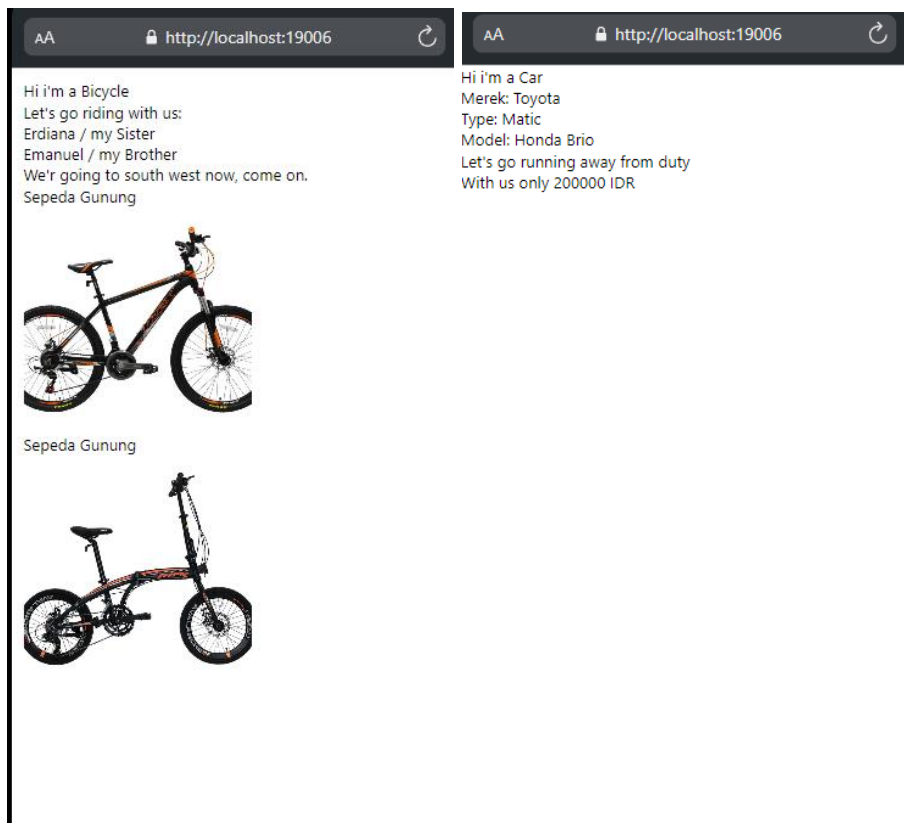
AA http://localhost:19006

Hi i'm a Bicycle
Let's go riding with us:
Erdiana / my Sister
Emanuel / my Brother
We'r going to south west now, come on.
Sepeda Gunung

Sepeda Gunung

AA http://localhost:19006

Hi i'm a Car
Merek: Toyota
Type: Matic
Model: Honda Brio
Let's go running away from duty
With us only 200000 IDR